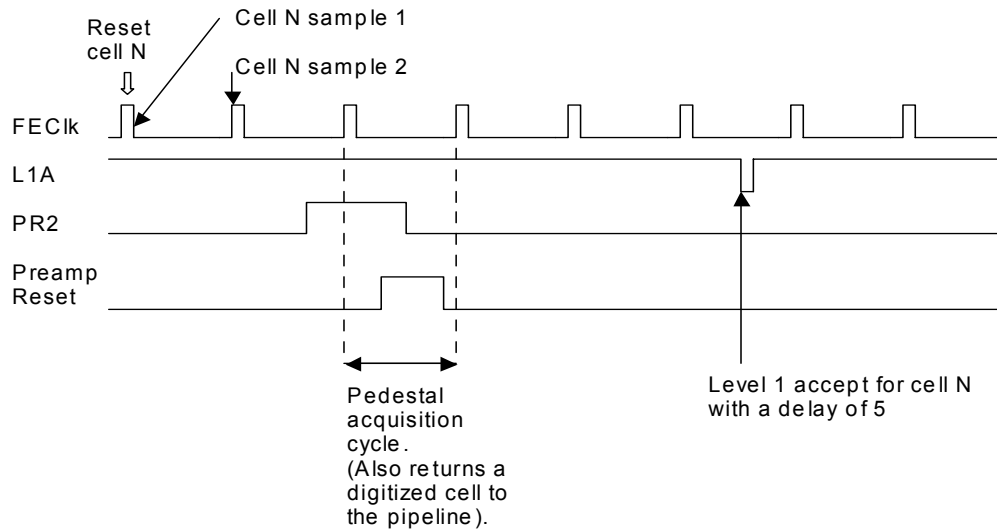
Reset cell N

Cell N sample 1

Cell N sample 2

FEClk

L1A

PR2

Preamp Reset

Pedestal acquisition cycle. (Also returns a digitized cell to the pipeline).

Level 1 accept for cell N with a delay of 5